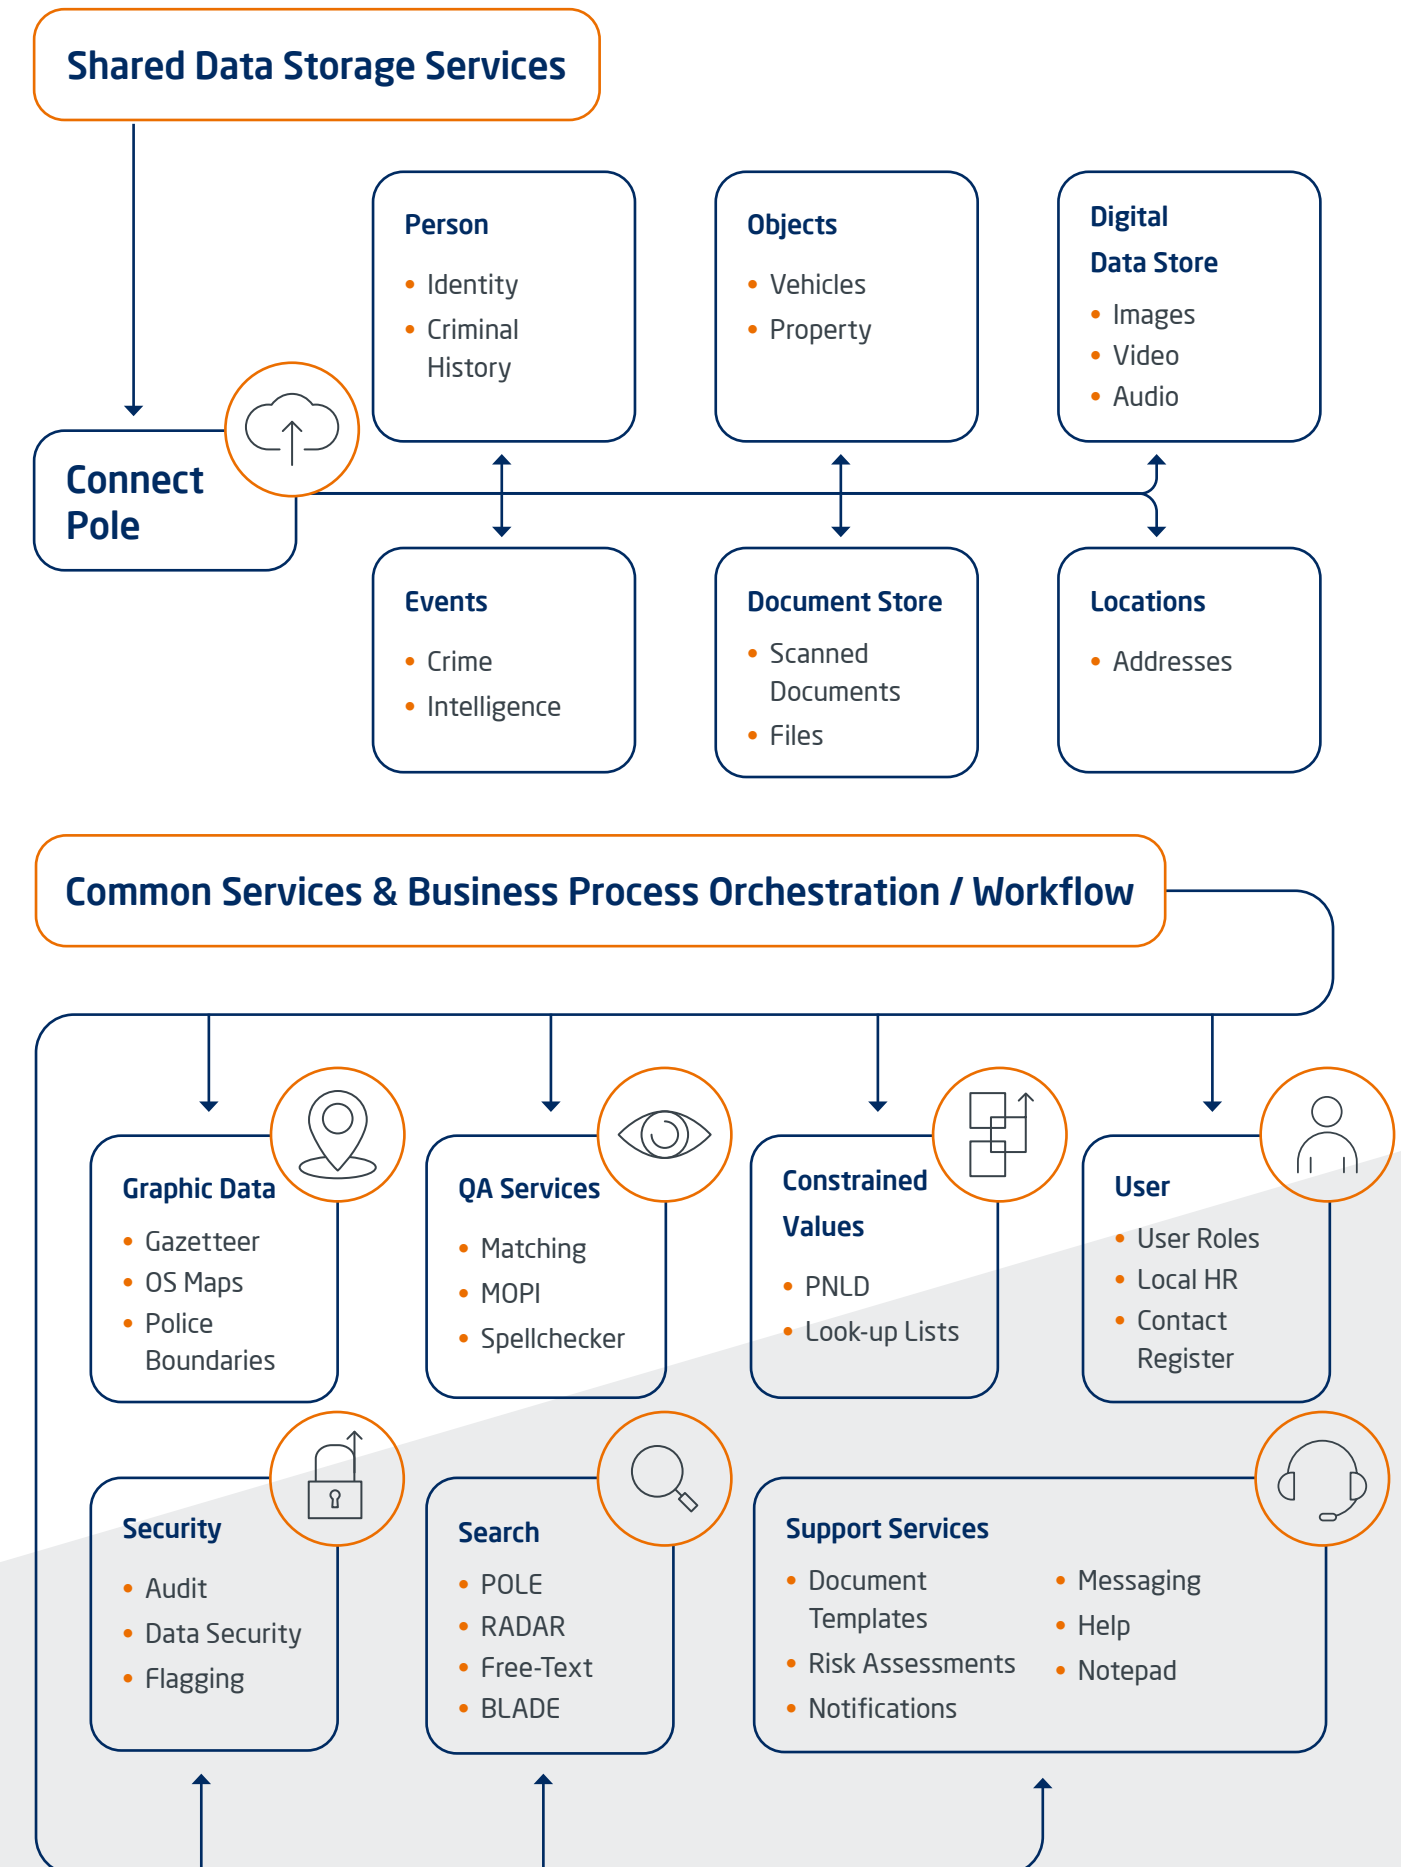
Shared Data Storage Services

Connect Pole

Person
- Identity
- Criminal History

Objects
- Vehicles
- Property

Digital Data Store
- Images
- Video
- Audio

Events
- Crime
- Intelligence

Document Store
- Scanned Documents
- Files

Locations
- Addresses

Common Services & Business Process Orchestration / Workflow

Graphic Data
- Gazetteer
- OS Maps
- Police Boundaries

QA Services
- Matching
- MOPI
- Spellchecker

Constrained Values
- PNLD
- Look-up Lists

User
- User Roles
- Local HR
- Contact Register

Security
- Audit
- Data Security
- Flagging

Search
- POLE
- RADAR
- Free-Text
- BLADE

Support Services
- Document Templates
- Risk Assessments
- Notifications
- Messaging
- Help
- Notepad